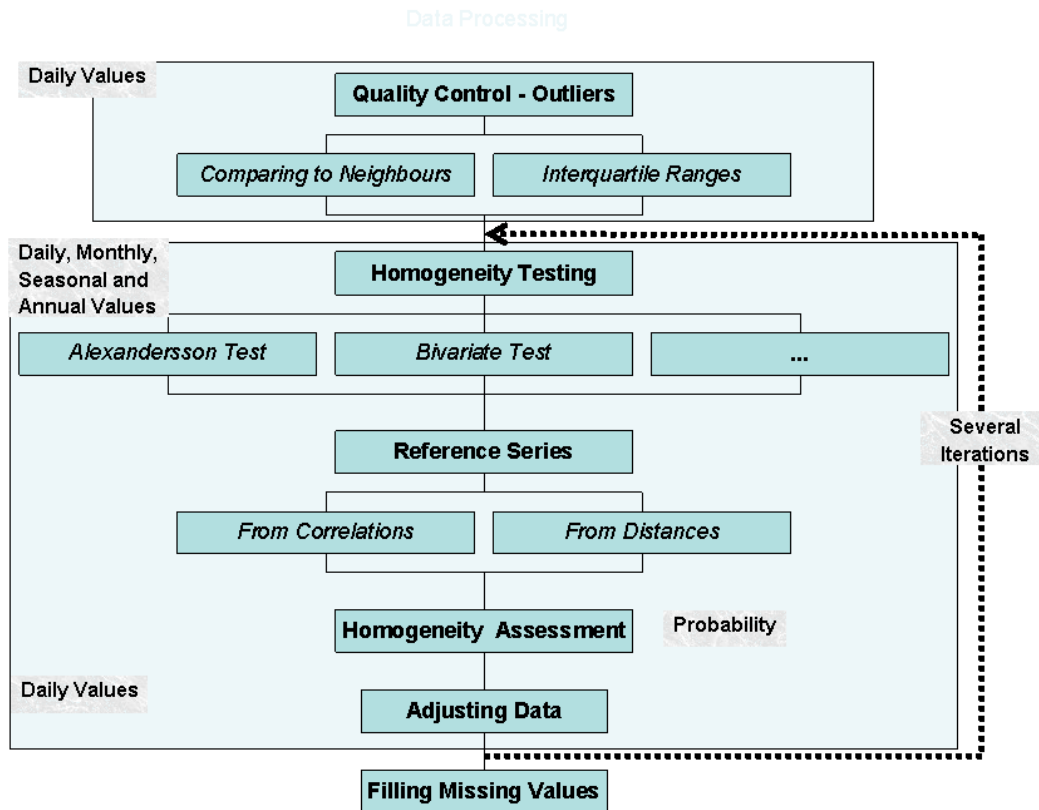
Data Processing

Daily Values

Quality Control - Outliers

Comparing to Neighbours

Interquartile Ranges

Daily, Monthly, Seasonal and Annual Values

Homogeneity Testing

Alexandersson Test

Bivariate Test

...

Several Iterations

Reference Series

From Correlations

From Distances

Homogeneity Assessment

Probability

Daily Values

Adjusting Data

Filling Missing Values